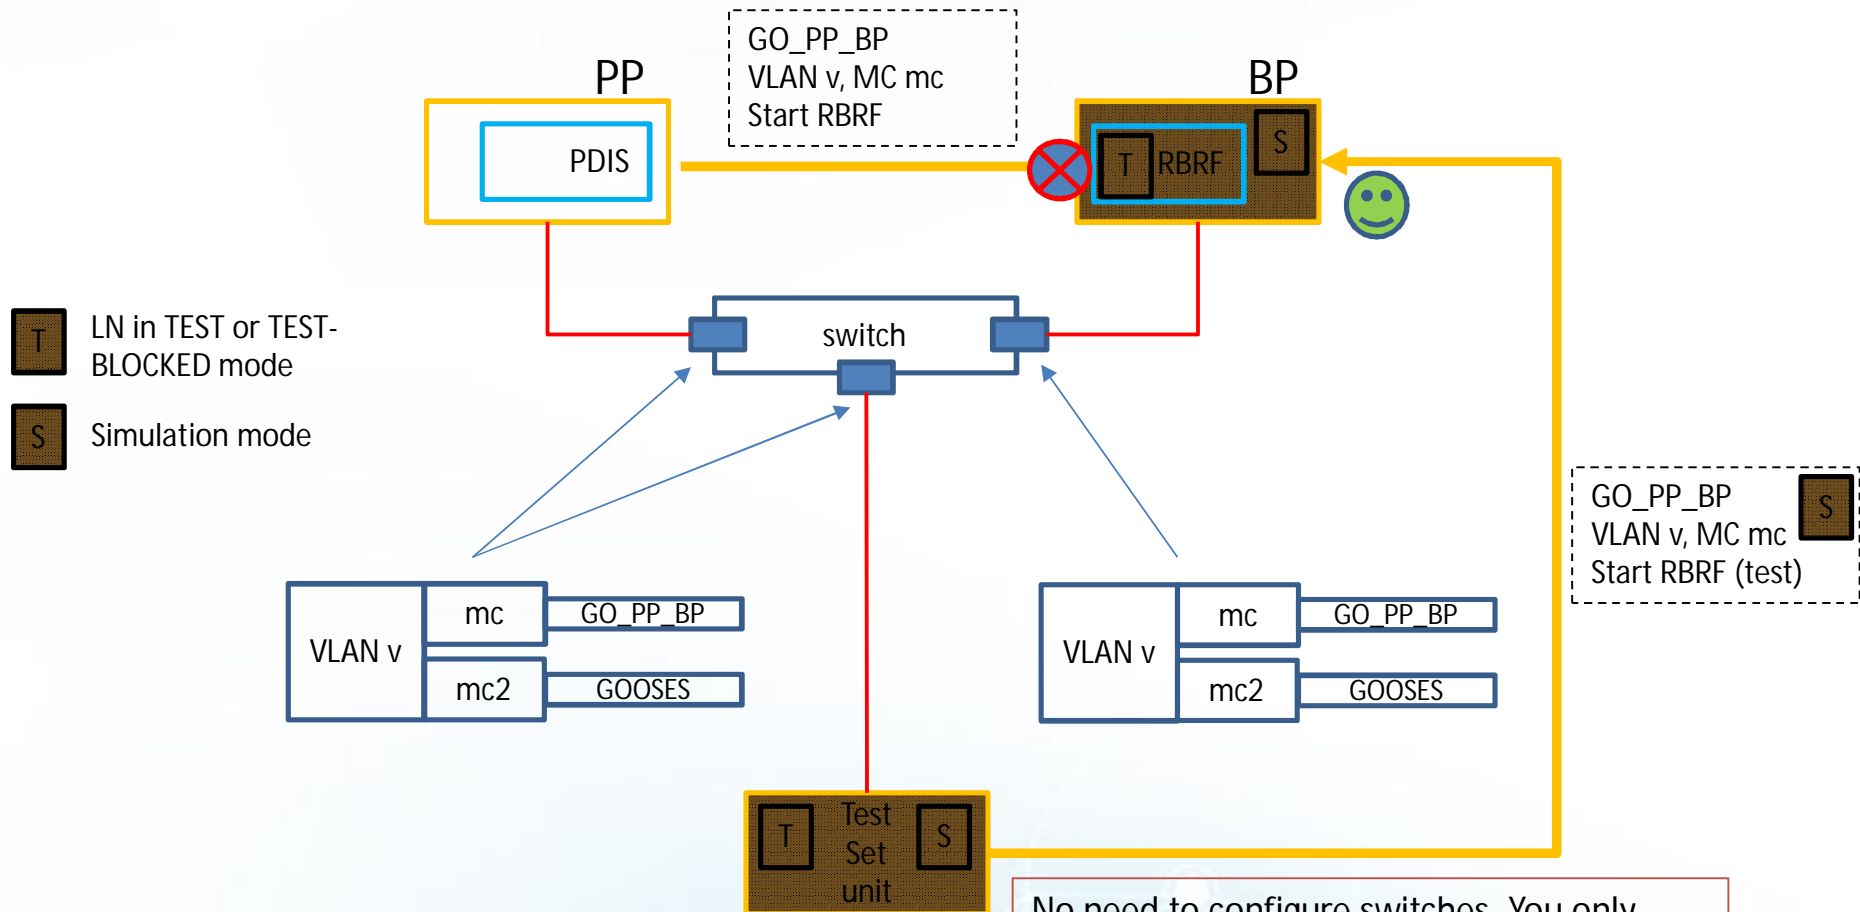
GO_PP_BP
VLAN v, MC mc
Start RBRF

PP

PDIS

BP

T RBRF

S

T LN in TEST or TEST-BLOCKED mode

S Simulation mode

switch

GO_PP_BP
VLAN v, MC mc
Start RBRF (test)

S

VLAN v

mc

GO_PP_BP

mc2

GOOSES

VLAN v

mc

GO_PP_BP

mc2

GOOSES

T

Test Set unit

S

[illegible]